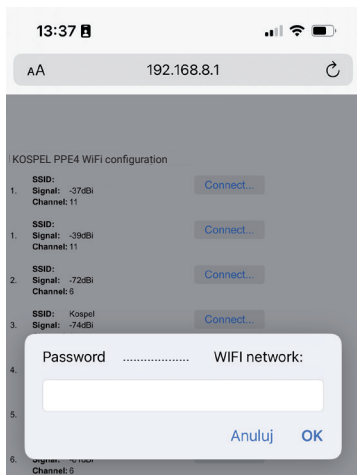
13:37

AA 192.168.8.1

KOSPEL PPE4 WiFi configuration

1. SSID:
Signal: -37dBi
Channel: 11
Connect...

1. SSID:
Signal: -39dBi
Channel: 11
Connect...

2. SSID:
Signal: -72dBi
Channel: 6
Connect...

3. SSID: Kospel
Signal: -74dBi
Connect...

4.

5.

6. Signal: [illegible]
Channel: 6

Password .................. WIFI network:

Anuluj OK